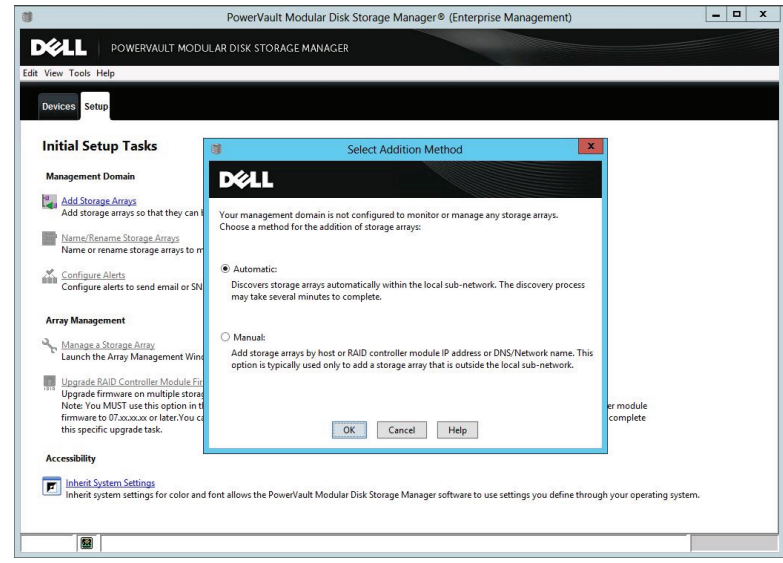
PowerVault Modular Disk Storage Manager® (Enterprise Management)

DELL POWERVAULT MODULAR DISK STORAGE MANAGER

Edit View Tools Help

Devices Setup

Initial Setup Tasks

Management Domain

Add Storage Arrays
Add storage arrays so that they can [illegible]

Name/Rename Storage Arrays
Name or rename storage arrays to m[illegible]

Configure Alerts
Configure alerts to send email or SN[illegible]

Array Management

Manage a Storage Array
Launch the Array Management Win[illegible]

Upgrade RAID Controller Module Fir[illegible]
Upgrade firmware on multiple storag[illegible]
Note: You MUST use this option in th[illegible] er module firmware to 07.xx.xx.xx or later.You c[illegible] complete this specific upgrade task.

Accessibility

Inherit System Settings
Inherit system settings for color and font allows the PowerVault Modular Disk Storage Manager software to use settings you define through your operating system.

Select Addition Method

DELL

Your management domain is not configured to monitor or manage any storage arrays. Choose a method for the addition of storage arrays:

Automatic:
Discovers storage arrays automatically within the local sub-network. The discovery process may take several minutes to complete.

Manual:
Add storage arrays by host or RAID controller module IP address or DNS/Network name. This option is typically used only to add a storage array that is outside the local sub-network.

OK Cancel Help